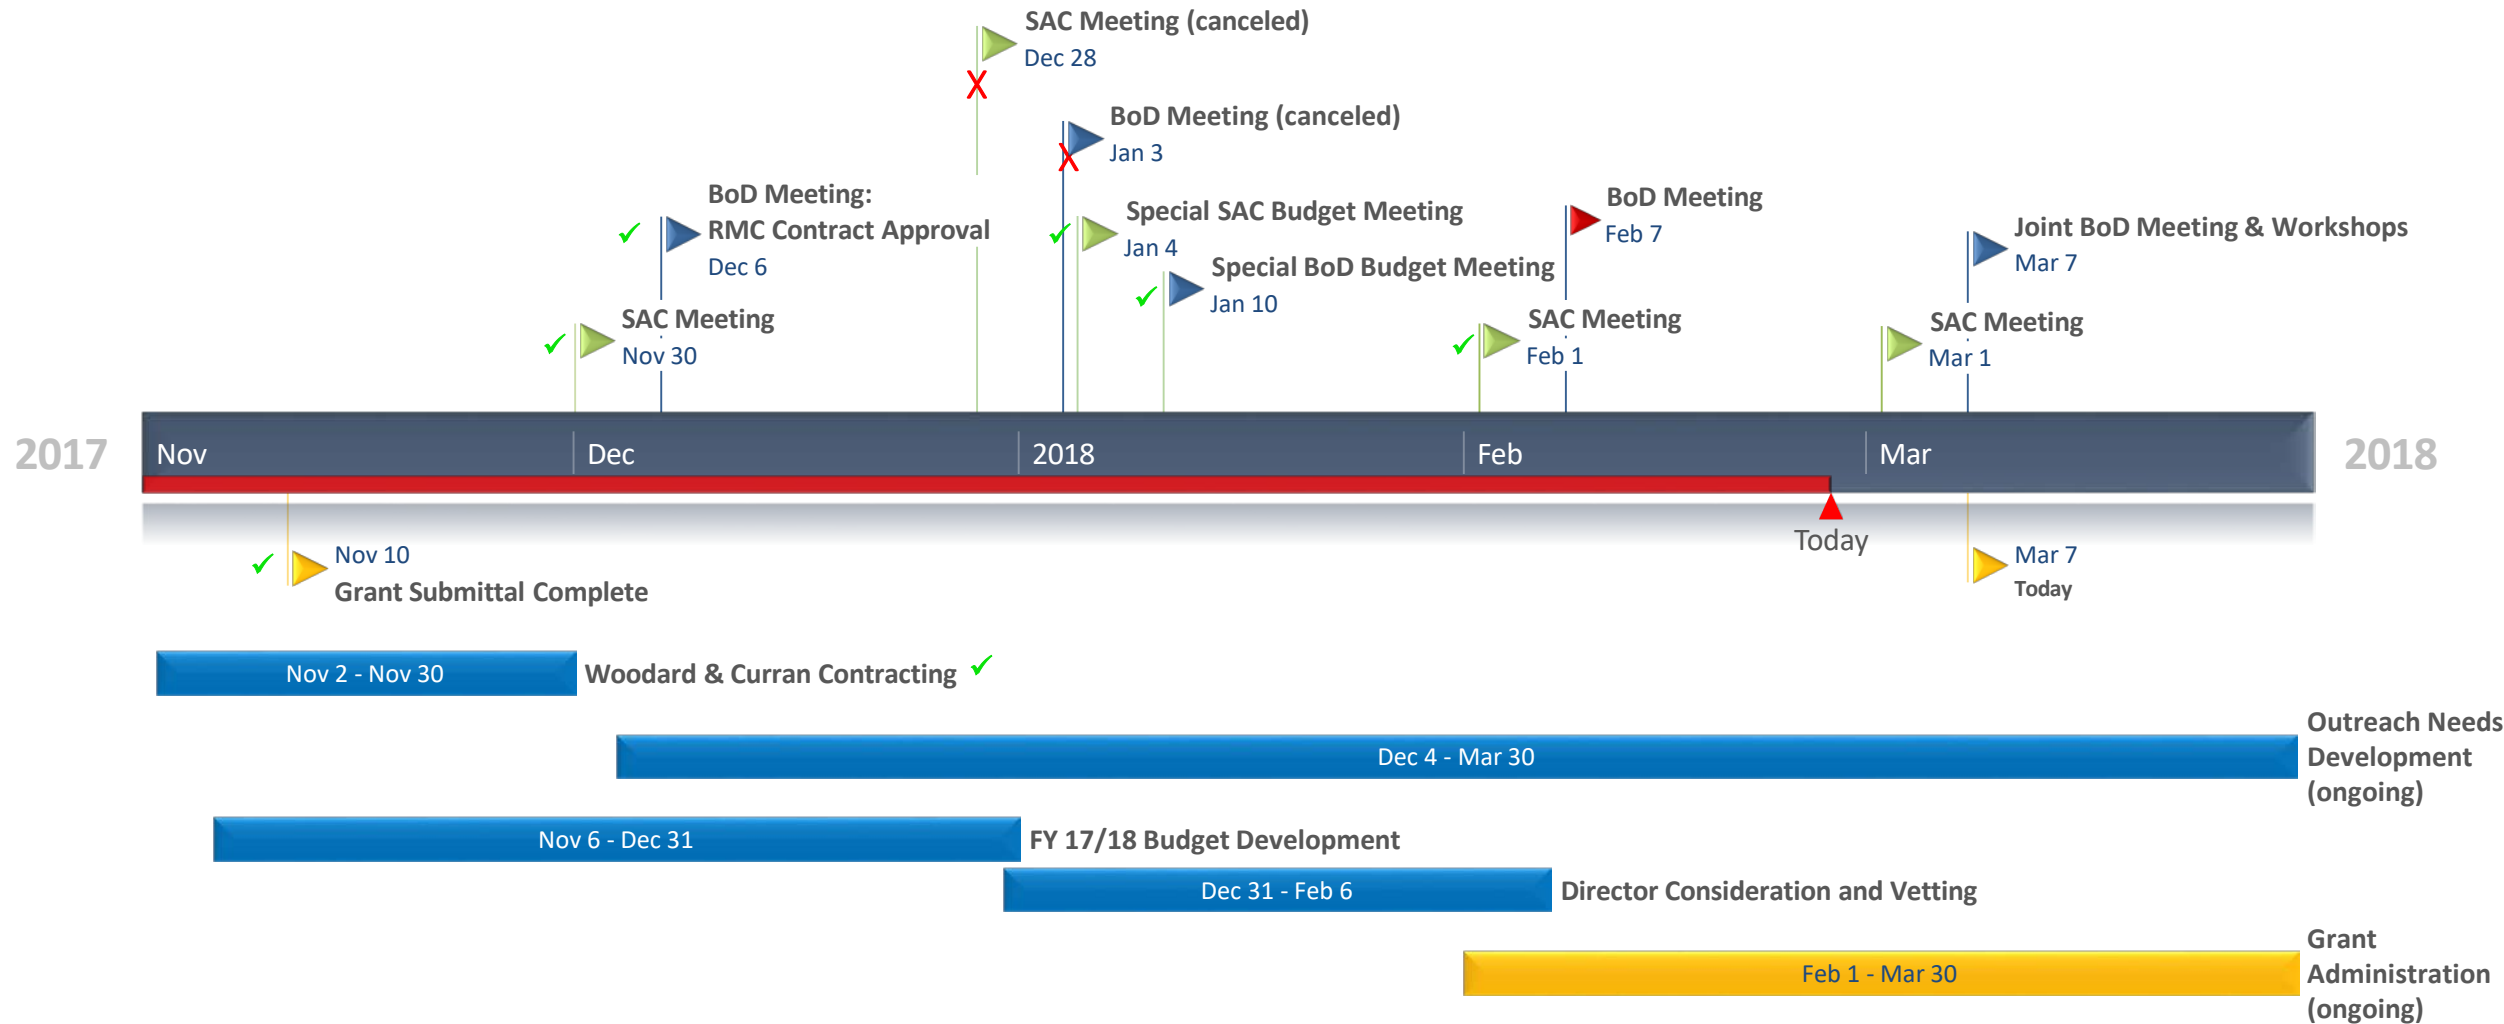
SAC Meeting (canceled)
Dec 28

BoD Meeting (canceled)
Jan 3

BoD Meeting:
RMC Contract Approval
Dec 6

Special SAC Budget Meeting
Jan 4

BoD Meeting
Feb 7

Joint BoD Meeting & Workshops
Mar 7

Special BoD Budget Meeting
Jan 10

SAC Meeting
Nov 30

SAC Meeting
Feb 1

SAC Meeting
Mar 1

2017 Nov Dec 2018 Feb Mar 2018

Today

Nov 10
Grant Submittal Complete

Mar 7
Today

Nov 2 - Nov 30 Woodard & Curran Contracting

Outreach Needs Development (ongoing)

Dec 4 - Mar 30

Nov 6 - Dec 31 FY 17/18 Budget Development

Dec 31 - Feb 6 Director Consideration and Vetting

Grant Administration (ongoing)

Feb 1 - Mar 30